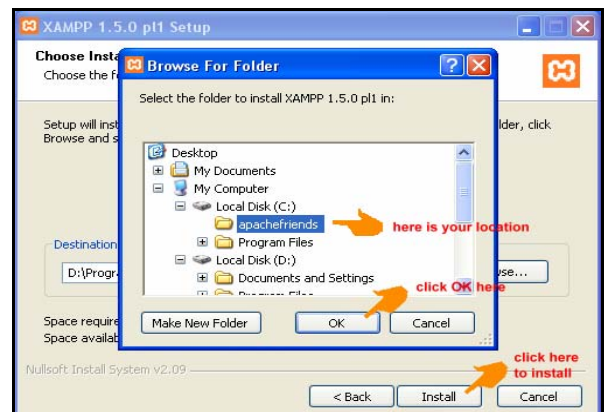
XAMPP 1.5.0 pl1 Setup

Choose Insta
Choose the fo

Setup will inst
Browse and s

lder, click

Destination
D:\Progra

se...

Space require
Space availab

Nullsoft Install System v2.09

Browse For Folder

Select the folder to install XAMPP 1.5.0 pl1 in:

Desktop
My Documents
My Computer
Local Disk (C:)
apachefriends
Program Files
Local Disk (D:)
Documents and Settings
Program Files

here is your location

click OK here

Make New Folder
OK
Cancel

click here to install

< Back
Install
Cancel